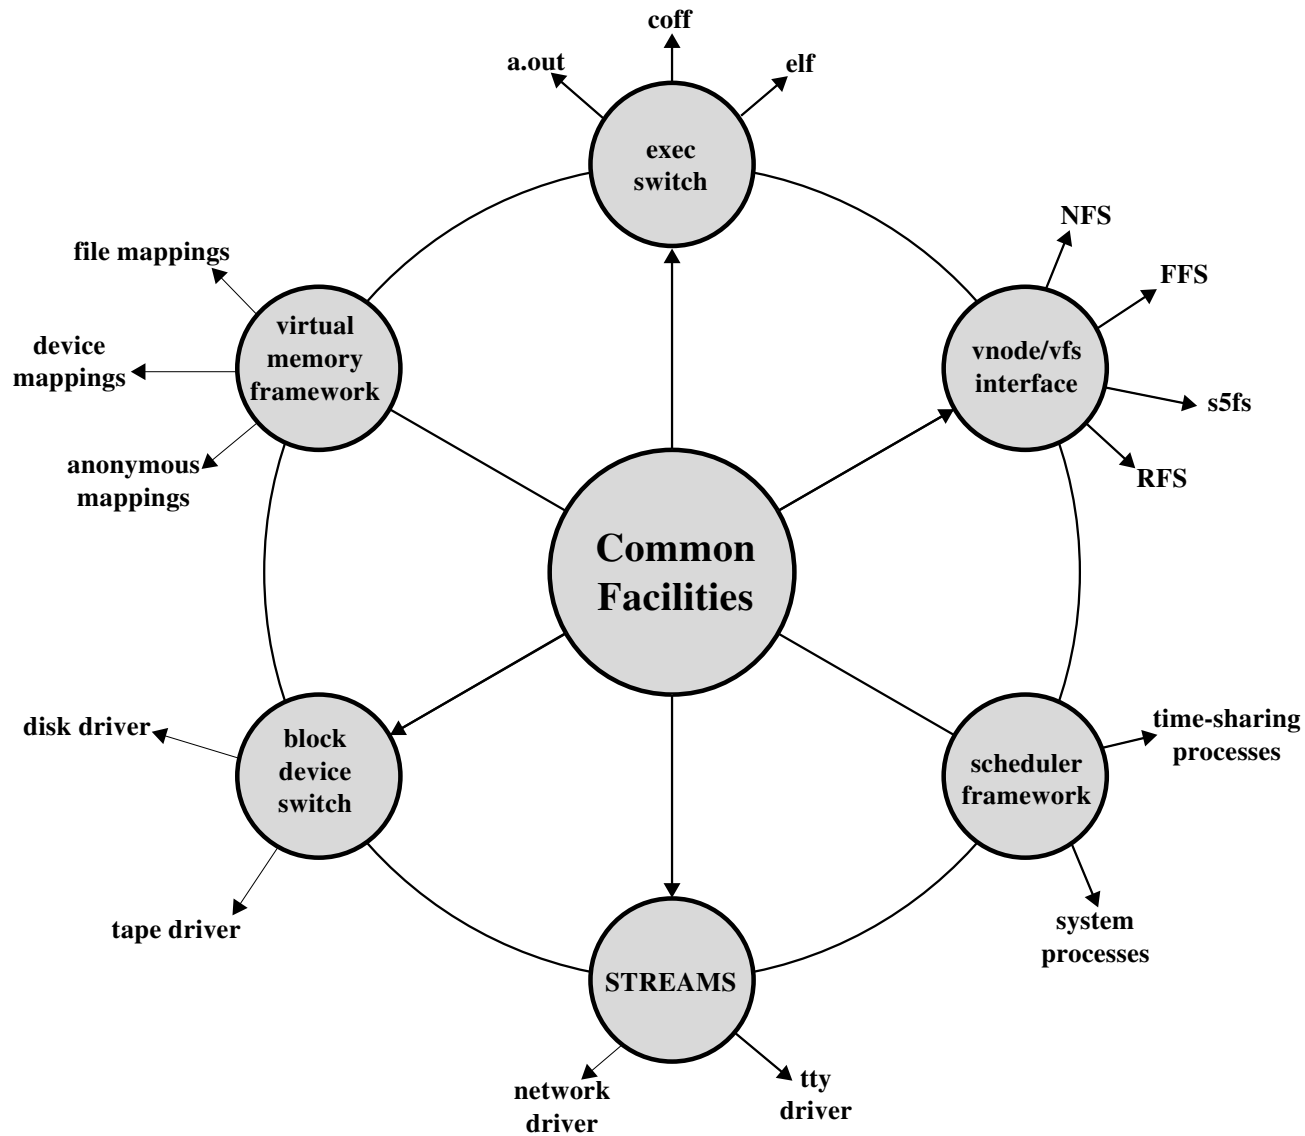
coff

a.out

elf

exec switch

NFS

FFS

file mappings

virtual memory framework

device mappings

anonymous mappings

vnode/vfs interface

s5fs

RFS

Common Facilities

disk driver

block device switch

tape driver

scheduler framework

time-sharing processes

system processes

STREAMS

network driver

tty driver